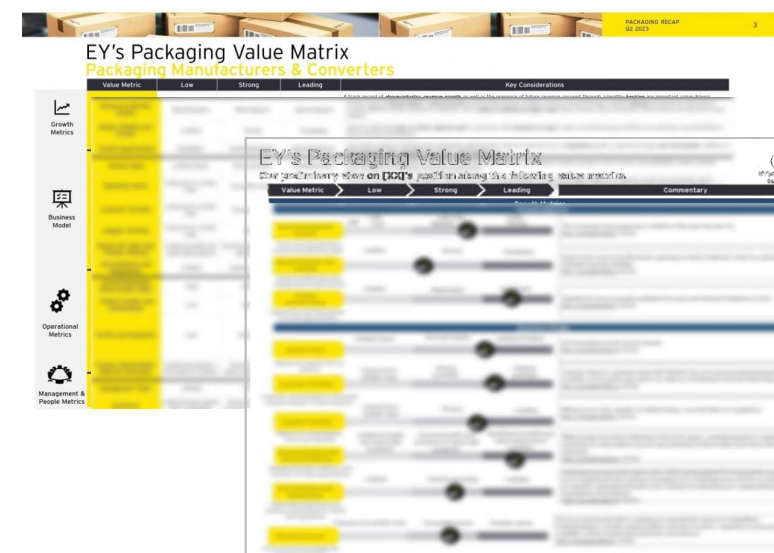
PACKAGING RECAP Q2 2023

3

EY's Packaging Value Matrix

Packaging Manufacturers & Converters

| Value Metric | Low | Strong | Leading | Key Considerations |
|---|---|---|---|---|

Growth Metrics

Business Model

Operational Metrics

Management & People Metrics

EY's Packaging Value Matrix

Our preliminary view on [XX]'s position along the following value metrics.

| Value Metric | Low | Strong | Leading | Commentary |
|---|---|---|---|---|